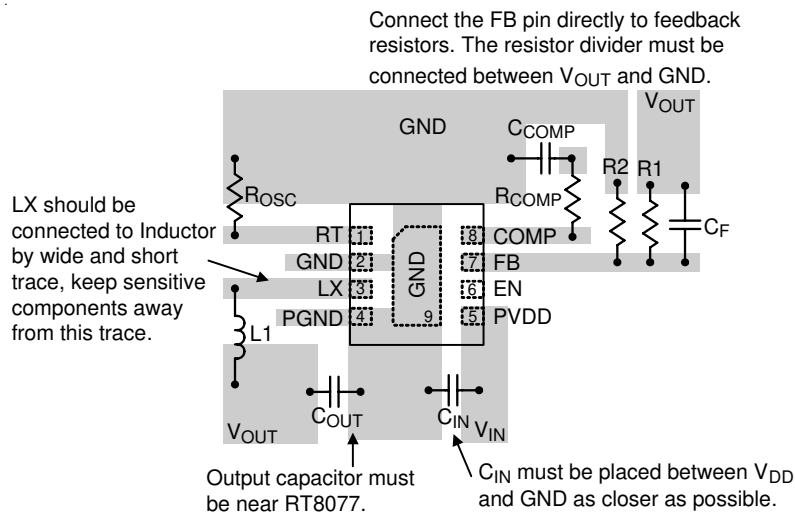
Connect the FB pin directly to feedback resistors. The resistor divider must be connected between $V_{OUT}$ and GND.

GND

$V_{OUT}$

$C_{COMP}$

$R_{OSC}$

$R_{COMP}$

R2

R1

$C_F$

LX should be connected to Inductor by wide and short trace, keep sensitive components away from this trace.

RT 1

GND 2

LX 3

PGND 4

GND

9

8 COMP

7 FB

6 EN

5 PVDD

L1

$V_{OUT}$

$C_{OUT}$

$C_{IN}$

$V_{IN}$

Output capacitor must be near RT8077.

$C_{IN}$ must be placed between $V_{DD}$ and GND as closer as possible.